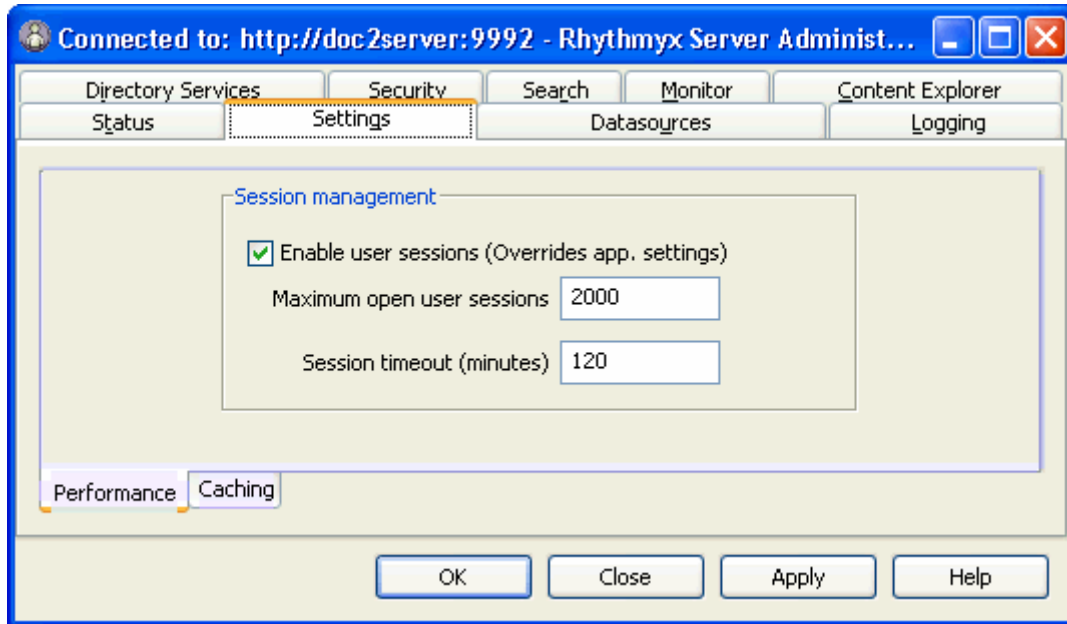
Connected to: http://doc2server:9992 - Rhythmyx Server Administ...

Directory Services
Security
Search
Monitor
Content Explorer
Status
Settings
Datasources
Logging

Session management

Enable user sessions (Overrides app. settings)

Maximum open user sessions 2000

Session timeout (minutes) 120

Performance
Caching

OK
Close
Apply
Help